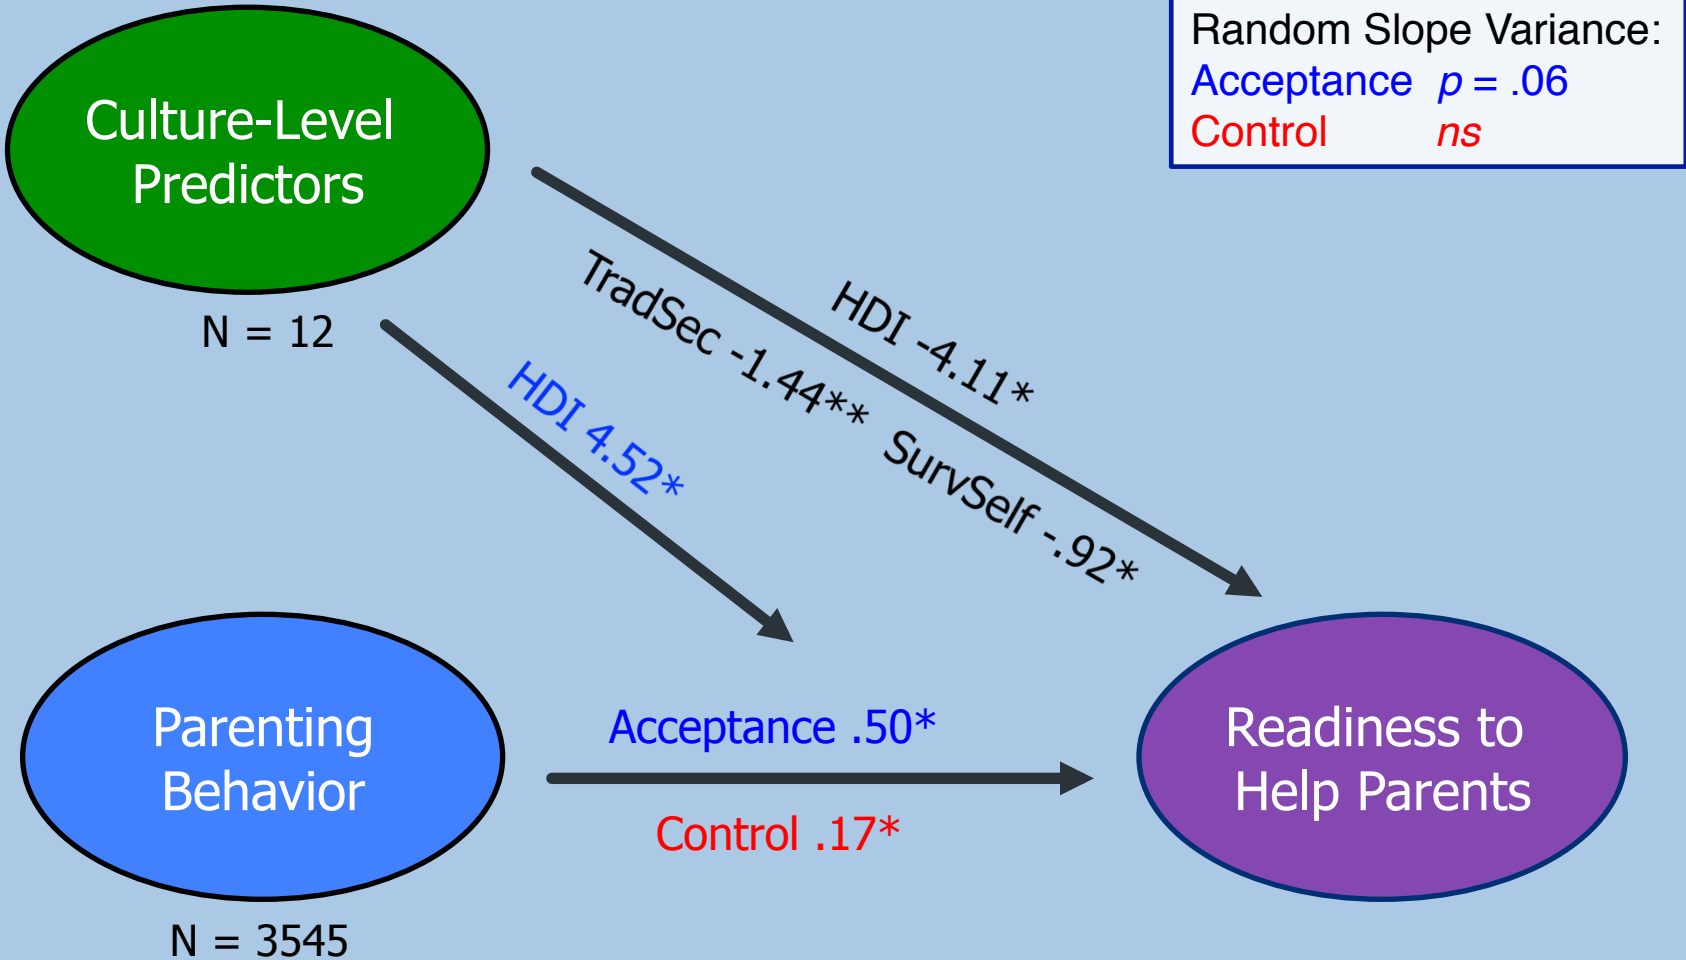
Random Slope Variance:
Acceptance $p$ = .06
Control $ns$

Culture-Level Predictors

N = 12

HDI -4.11*

TradSec -1.44** SurvSelf -.92*

HDI 4.52*

Parenting Behavior

N = 3545

Acceptance .50*

Control .17*

Readiness to Help Parents